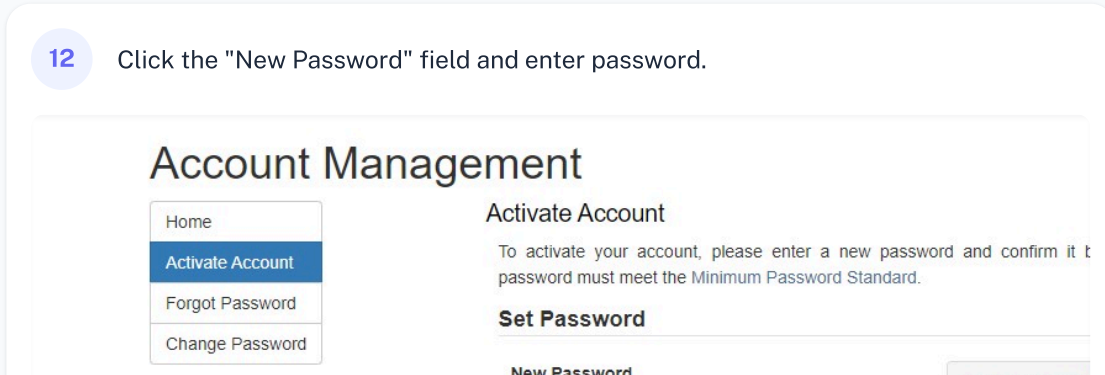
12

Click the "New Password" field and enter password.

Account Management

Home

Activate Account

Forgot Password

Change Password

Activate Account

To activate your account, please enter a new password and confirm it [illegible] password must meet the Minimum Password Standard.

Set Password

New Password